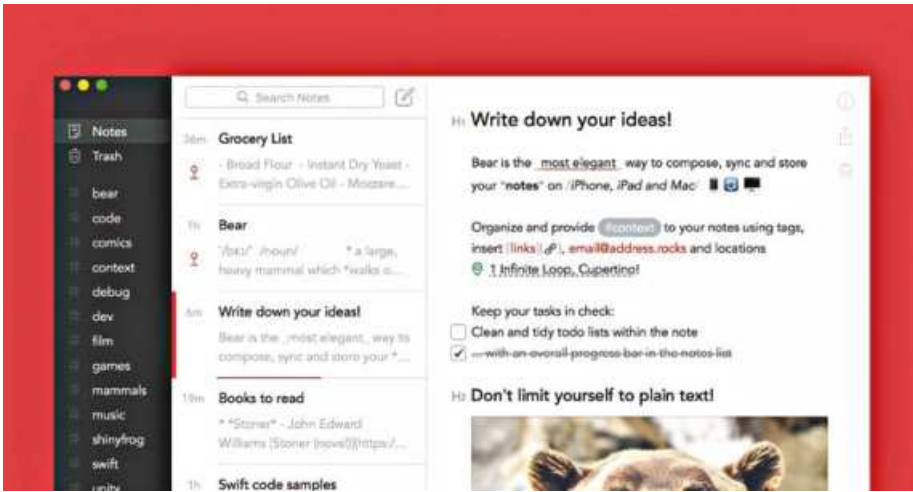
Notes
Trash
bear
code
comics
context
debug
dev
film
games
mammals
music
shinyfrog
swift
unity

Search Notes

36m Grocery List
- Bread Flour - Instant Dry Yeast - Extra-virgin Olive Oil - Mozzare...

1h Bear
'Bear' /noun/ * a large, heavy mammal which *walks o...

6m Write down your ideas!
Bear is the _most elegant_ way to compose, sync and store your *...

19m Books to read
* *Stoner* - John Edward Williams [Stoner (novel)](https:/...

1h Swift code samples

H1 Write down your ideas!

Bear is the most elegant way to compose, sync and store your "notes" on /iPhone, iPad and Mac/

Organize and provide #context to your notes using tags, insert [links], email@address.rocks and locations
1 Infinite Loop, Cupertino!

Keep your tasks in check:
Clean and tidy todo lists within the note
with an overall progress bar in the notes list

H2 Don't limit yourself to plain text!